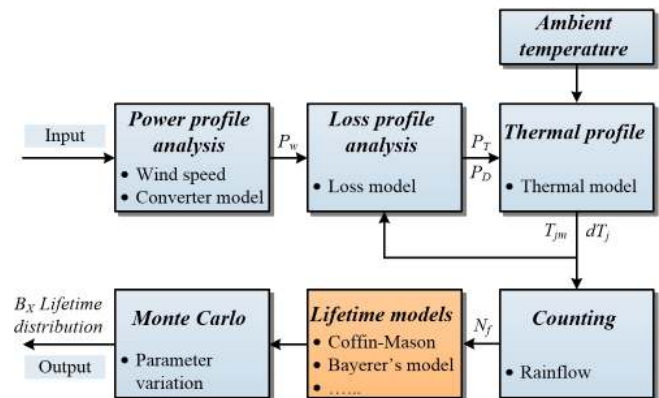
Ambient temperature

Input

Power profile analysis
• Wind speed
• Converter model

$P_w$

Loss profile analysis
• Loss model

$P_T$
$P_D$

Thermal profile
• Thermal model

$T_{jm}$
$dT_j$

$B_X$ Lifetime distribution

Output

Monte Carlo
• Parameter variation

Lifetime models
• Coffin-Mason
• Bayerer's model
• ......

$N_f$

Counting
• Rainflow